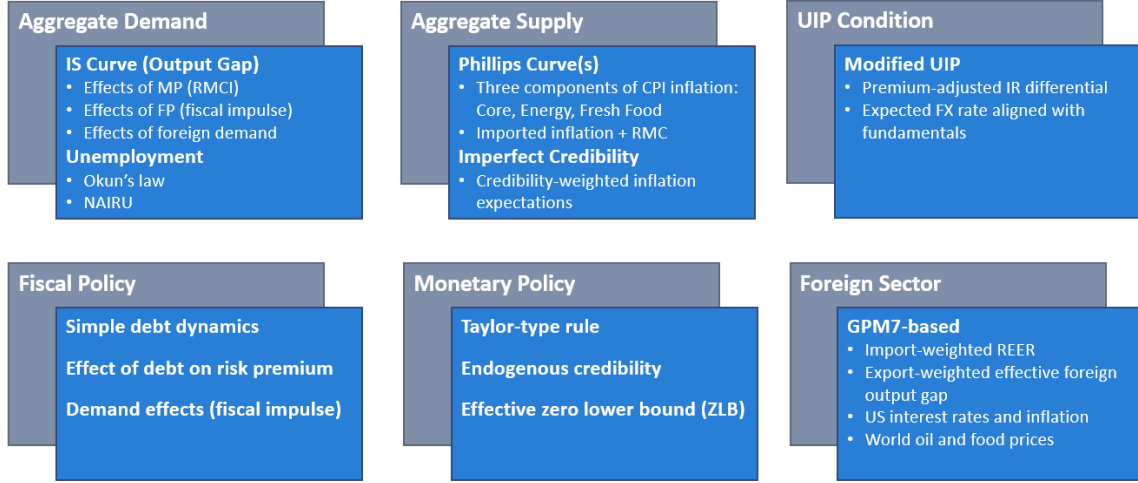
Aggregate Demand

IS Curve (Output Gap)
- Effects of MP (RMCI)
- Effects of FP (fiscal impulse)
- Effects of foreign demand

Unemployment
- Okun's law
- NAIRU

Aggregate Supply

Phillips Curve(s)
- Three components of CPI inflation: Core, Energy, Fresh Food
- Imported inflation + RMC

Imperfect Credibility
- Credibility-weighted inflation expectations

UIP Condition

Modified UIP
- Premium-adjusted IR differential
- Expected FX rate aligned with fundamentals

Fiscal Policy

Simple debt dynamics

Effect of debt on risk premium

Demand effects (fiscal impulse)

Monetary Policy

Taylor-type rule

Endogenous credibility

Effective zero lower bound (ZLB)

Foreign Sector

GPM7-based
- Import-weighted REER
- Export-weighted effective foreign output gap
- US interest rates and inflation
- World oil and food prices